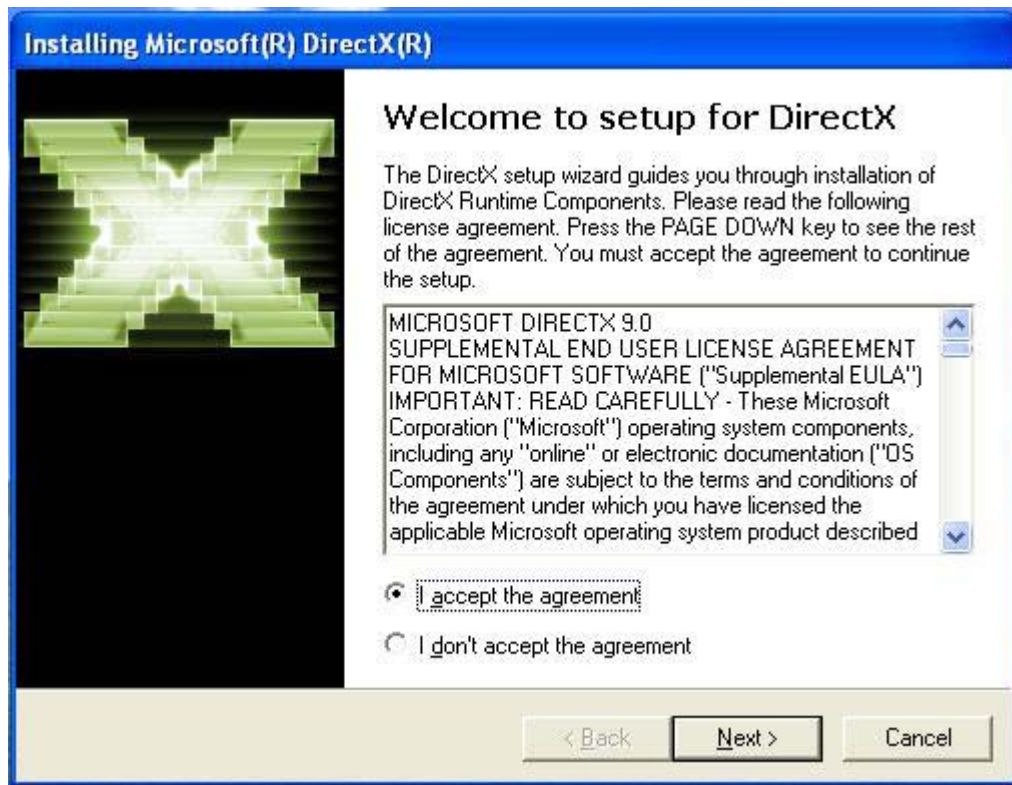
Installing Microsoft(R) DirectX(R)

Welcome to setup for DirectX

The DirectX setup wizard guides you through installation of DirectX Runtime Components. Please read the following license agreement. Press the PAGE DOWN key to see the rest of the agreement. You must accept the agreement to continue the setup.

MICROSOFT DIRECTX 9.0
SUPPLEMENTAL END USER LICENSE AGREEMENT FOR MICROSOFT SOFTWARE ("Supplemental EULA")
IMPORTANT: READ CAREFULLY - These Microsoft Corporation ("Microsoft") operating system components, including any "online" or electronic documentation ("OS Components") are subject to the terms and conditions of the agreement under which you have licensed the applicable Microsoft operating system product described

I accept the agreement

I don't accept the agreement

< Back

Next >

Cancel